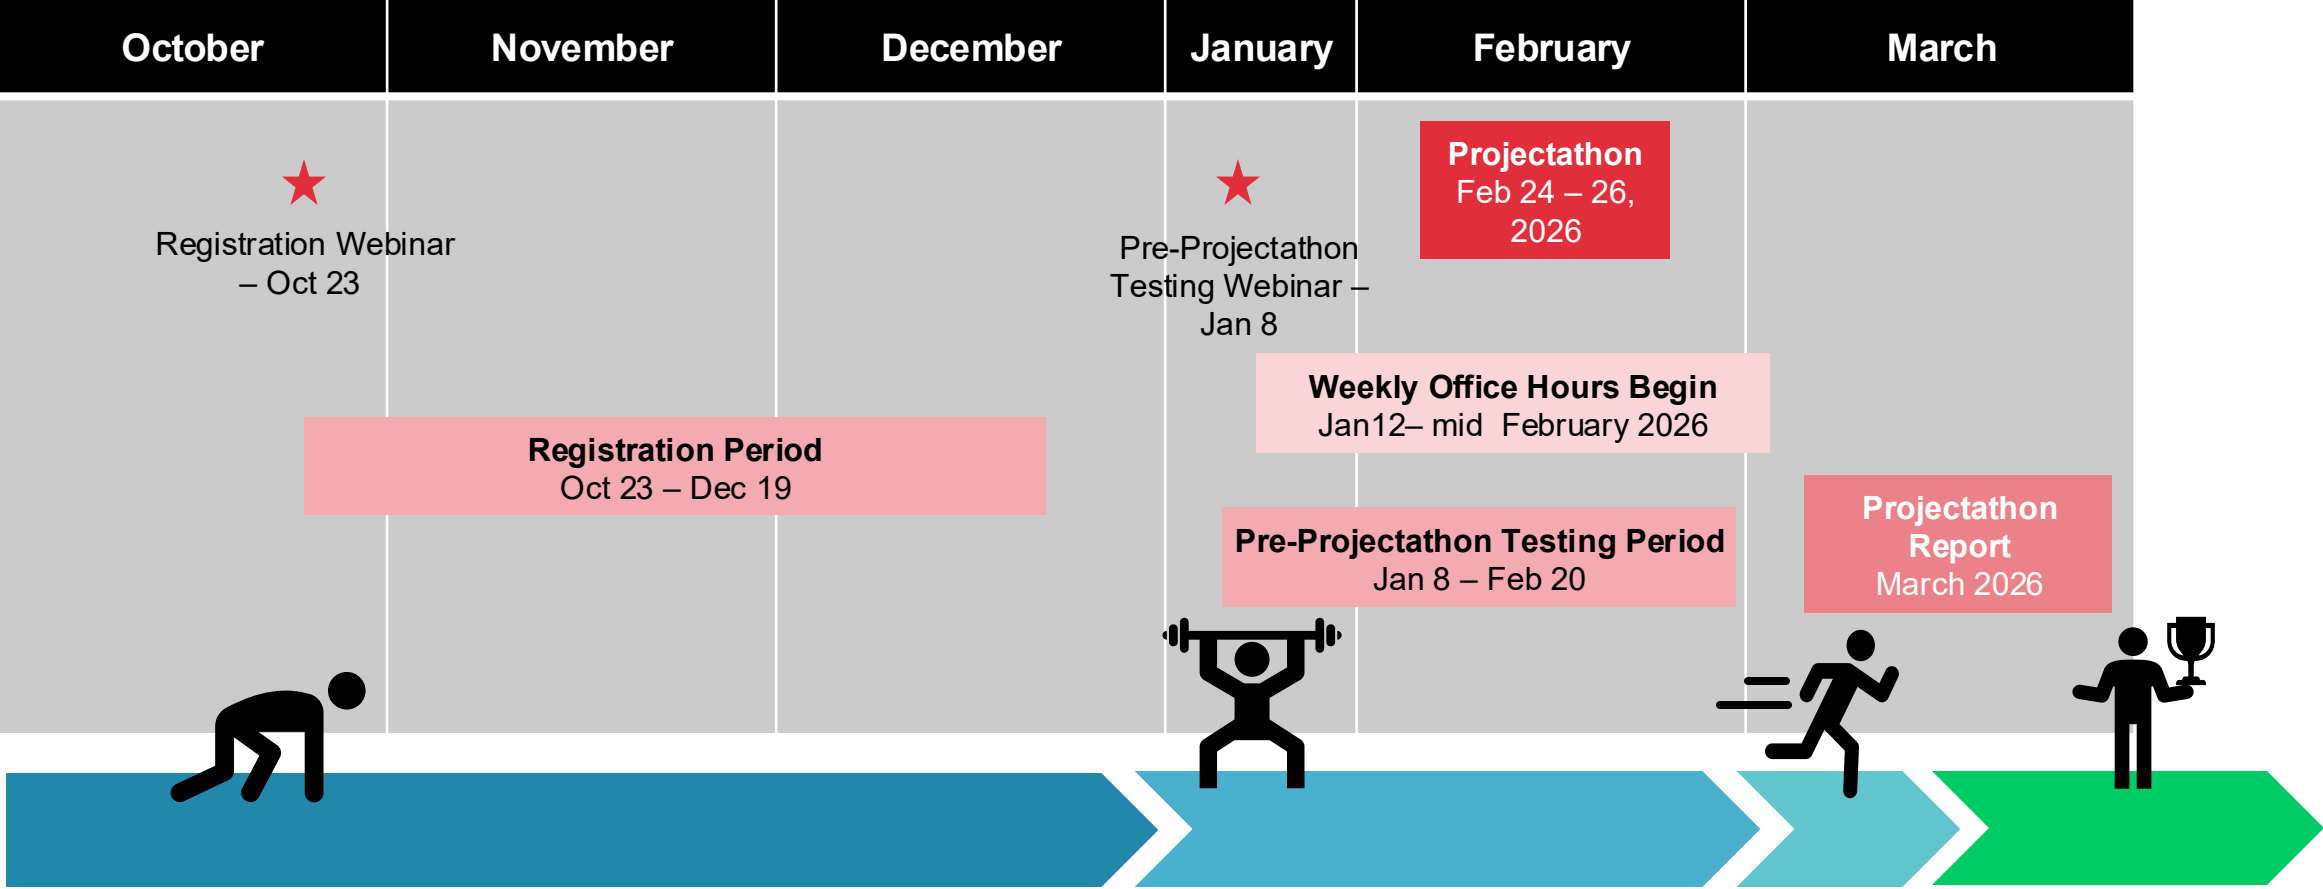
October | November | December | January | February | March

Registration Webinar – Oct 23

Pre-Projectathon Testing Webinar – Jan 8

Projectathon
Feb 24 – 26, 2026

Weekly Office Hours Begin
Jan12– mid February 2026

Registration Period
Oct 23 – Dec 19

Pre-Projectathon Testing Period
Jan 8 – Feb 20

Projectathon Report
March 2026